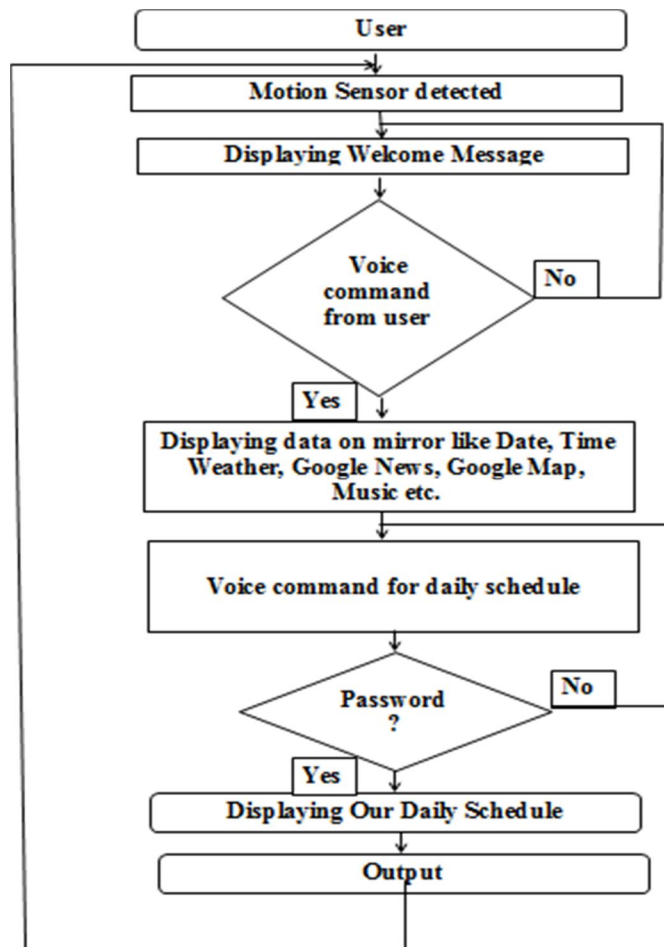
User

Motion Sensor detected

Displaying Welcome Message

Voice command from user

No

Yes

Displaying data on mirror like Date, Time Weather, Google News, Google Map, Music etc.

Voice command for daily schedule

Password ?

No

Yes

Displaying Our Daily Schedule

Output